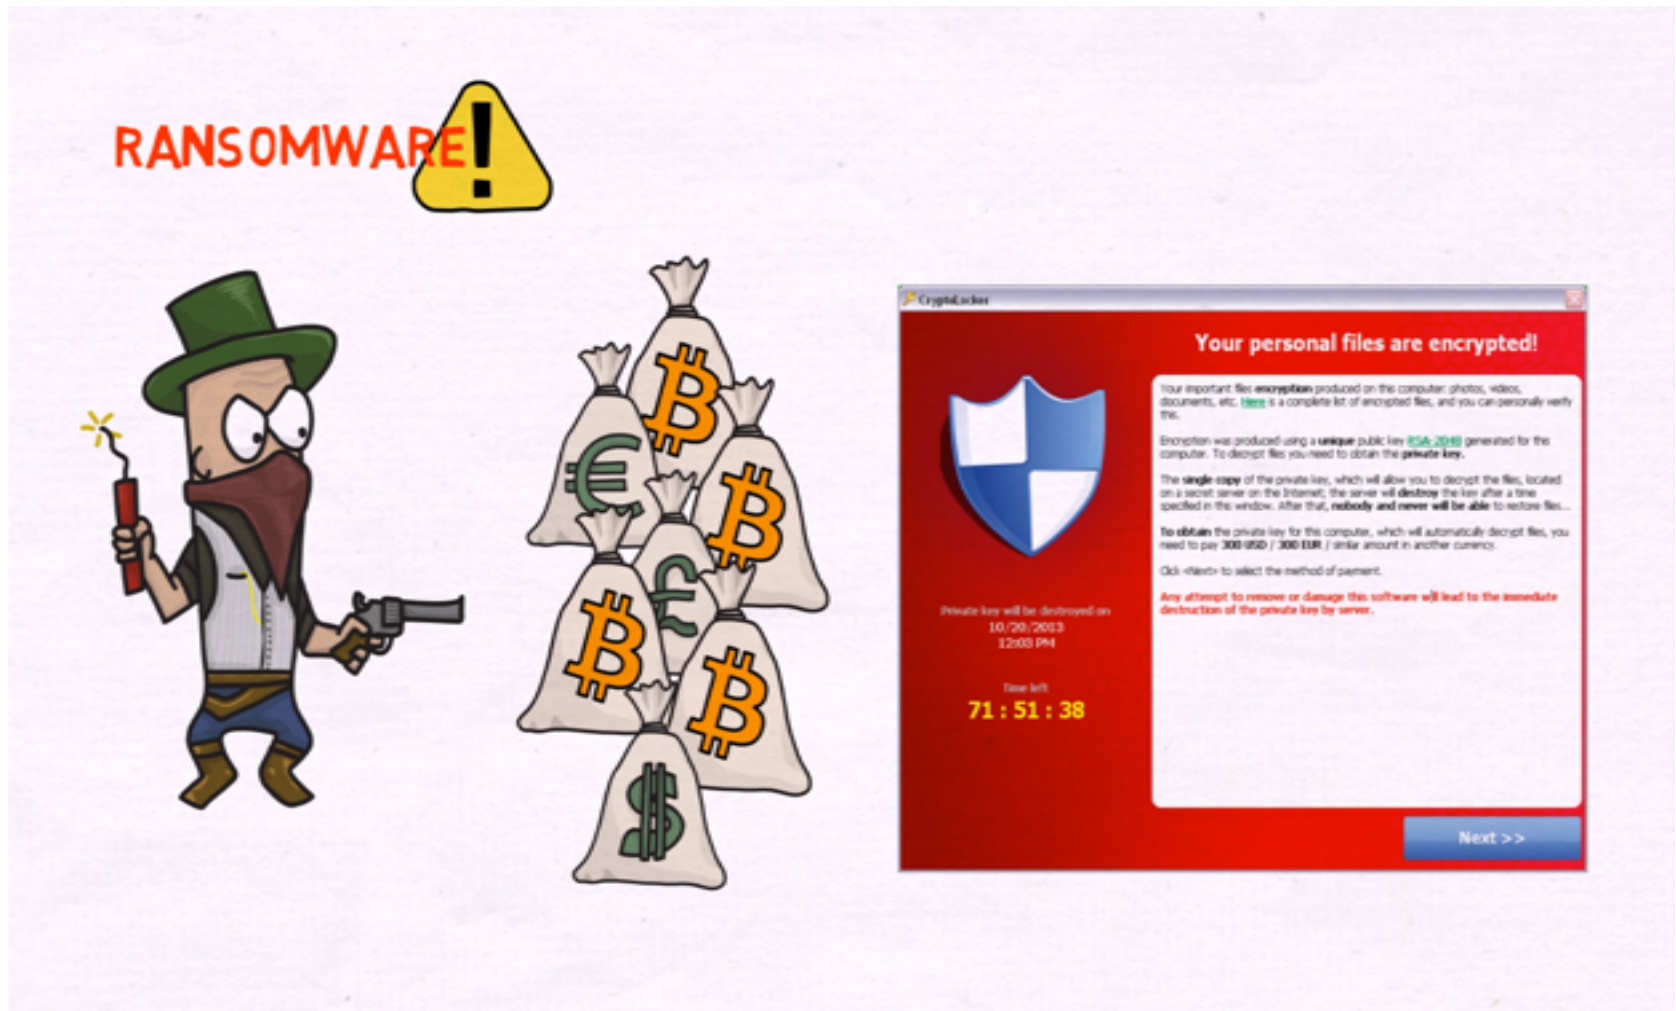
RANSOMWARE

CryptoLocker

Your personal files are encrypted!

Your important files encryption produced on this computer: photos, videos, documents, etc. Here is a complete list of encrypted files, and you can personally verify this.

Encryption was produced using a unique public key RSA-2048 generated for this computer. To decrypt files you need to obtain the private key.

The single copy of the private key, which will allow you to decrypt the files, located on a secret server on the Internet; the server will destroy the key after a time specified in this window. After that, nobody and never will be able to restore files...

To obtain the private key for this computer, which will automatically decrypt files, you need to pay 300 USD / 300 EUR / similar amount in another currency.

Click <Next> to select the method of payment.

Any attempt to remove or damage this software will lead to the immediate destruction of the private key by server.

Private key will be destroyed on
10/20/2013
12:03 PM

Time left
71 : 51 : 38

Next >>